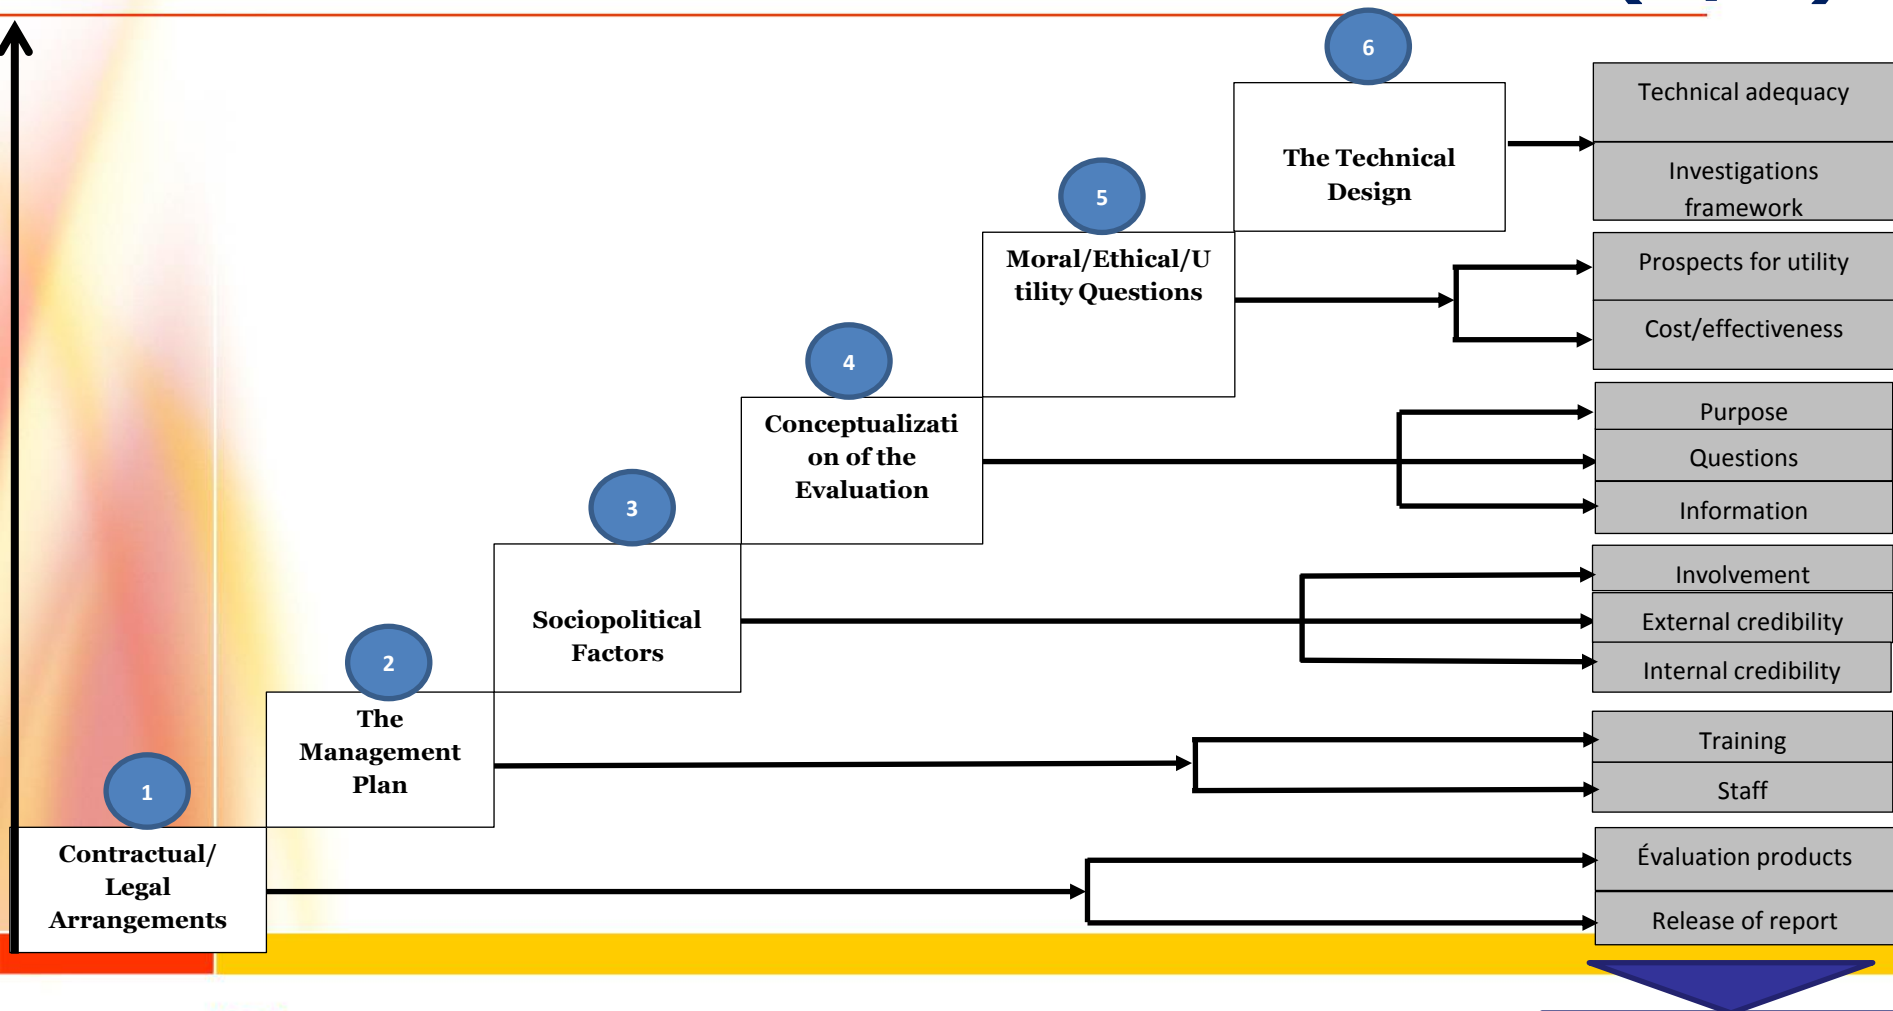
6

The Technical Design

Technical adequacy

Investigations framework

5

Moral/Ethical/Utility Questions

Prospects for utility

Cost/effectiveness

4

Conceptualization of the Evaluation

Purpose

Questions

Information

3

Sociopolitical Factors

Involvement

External credibility

Internal credibility

2

The Management Plan

Training

Staff

1

Contractual/ Legal Arrangements

Évaluation products

Release of report